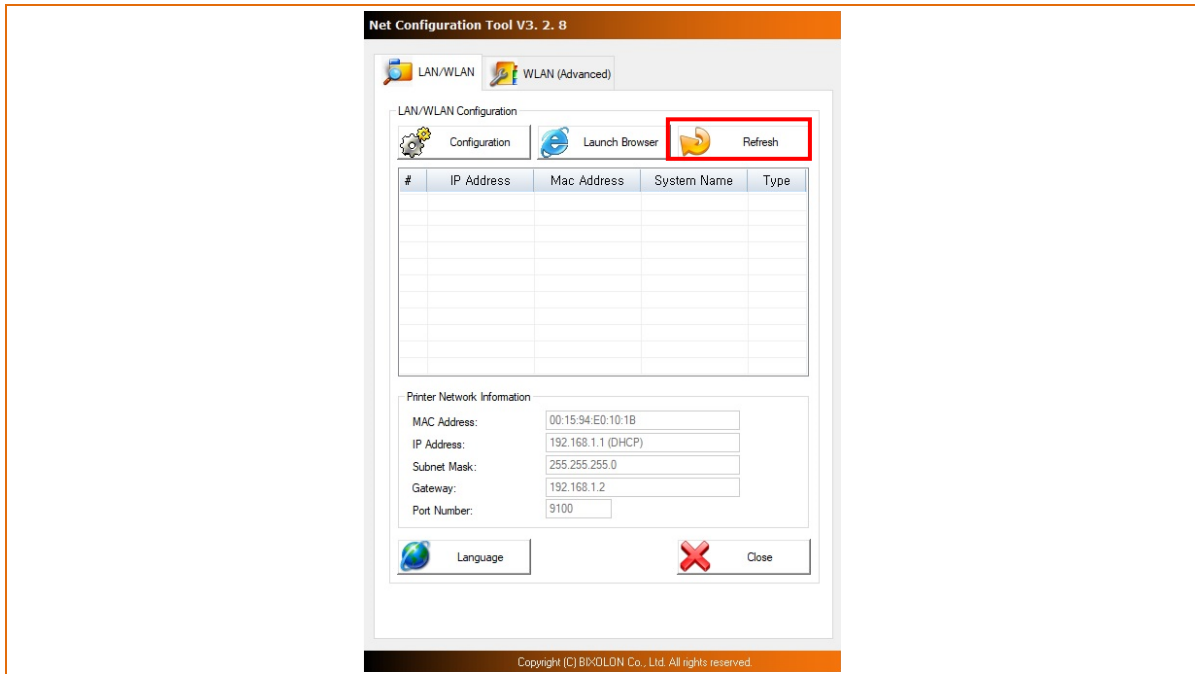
Net Configuration Tool V3. 2. 8

LAN/WLAN | WLAN (Advanced)

LAN/WLAN Configuration

Configuration | Launch Browser | Refresh

| # | IP Address | Mac Address | System Name | Type |
|---|---|---|---|---|

Printer Network Information

MAC Address: 00:15:94:E0:10:1B
IP Address: 192.168.1.1 (DHCP)
Subnet Mask: 255.255.255.0
Gateway: 192.168.1.2
Port Number: 9100

Language | Close

Copyright (C) BIXOLON Co., Ltd. All rights reserved.